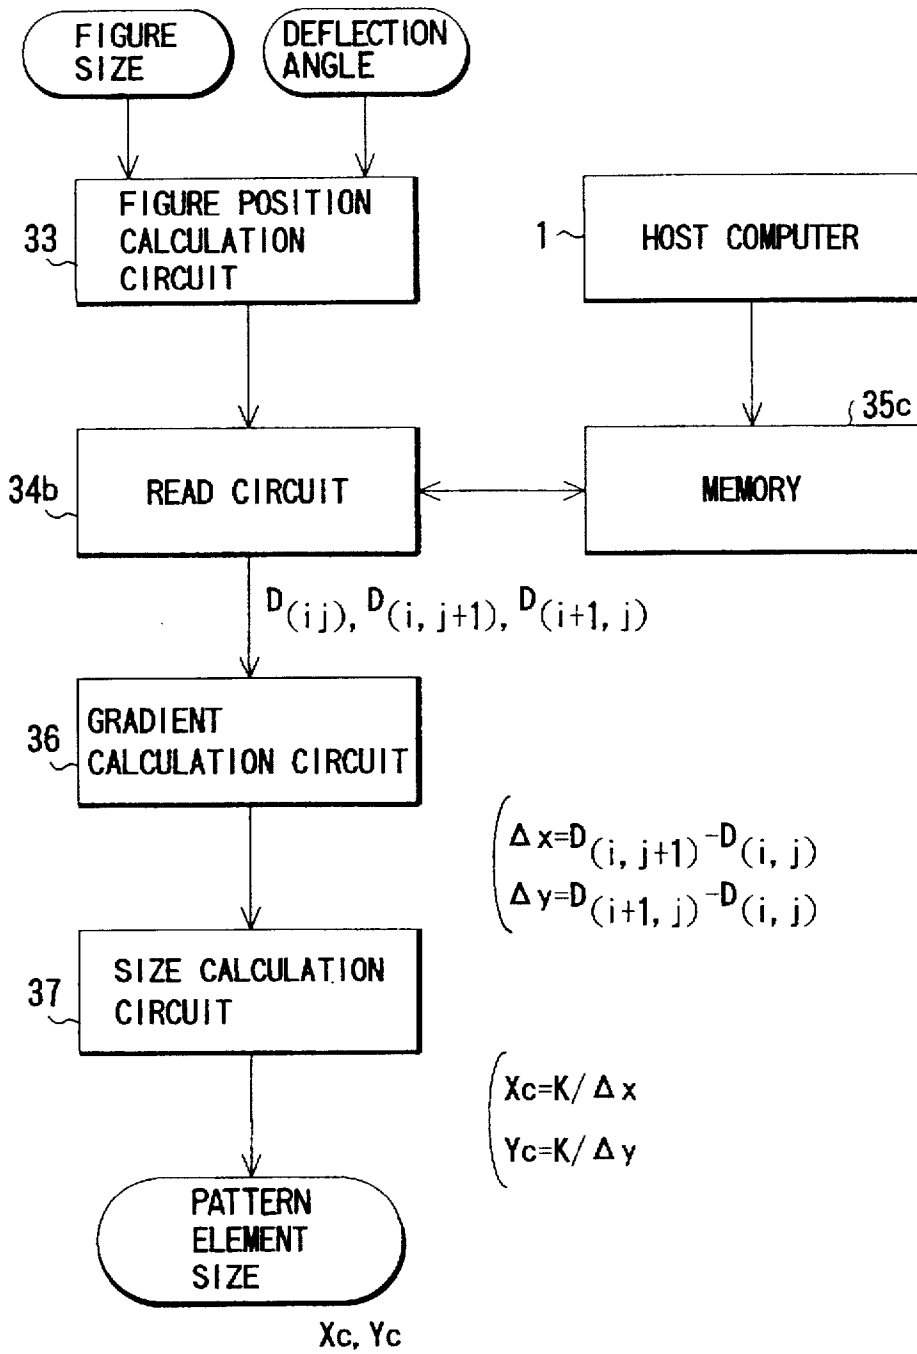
FIGURE SIZE

DEFLECTION ANGLE

33

FIGURE POSITION CALCULATION CIRCUIT

1

HOST COMPUTER

35c

34b

READ CIRCUIT

MEMORY

$D_{(ij)}, D_{(i,j+1)}, D_{(i+1,j)}$

36

GRADIENT CALCULATION CIRCUIT

$\Delta x = D_{(i,j+1)} - D_{(i,j)}$

$\Delta y = D_{(i+1,j)} - D_{(i,j)}$

37

SIZE CALCULATION CIRCUIT

$Xc = K/\Delta x$

$Yc = K/\Delta y$

PATTERN ELEMENT SIZE

Xc, Yc